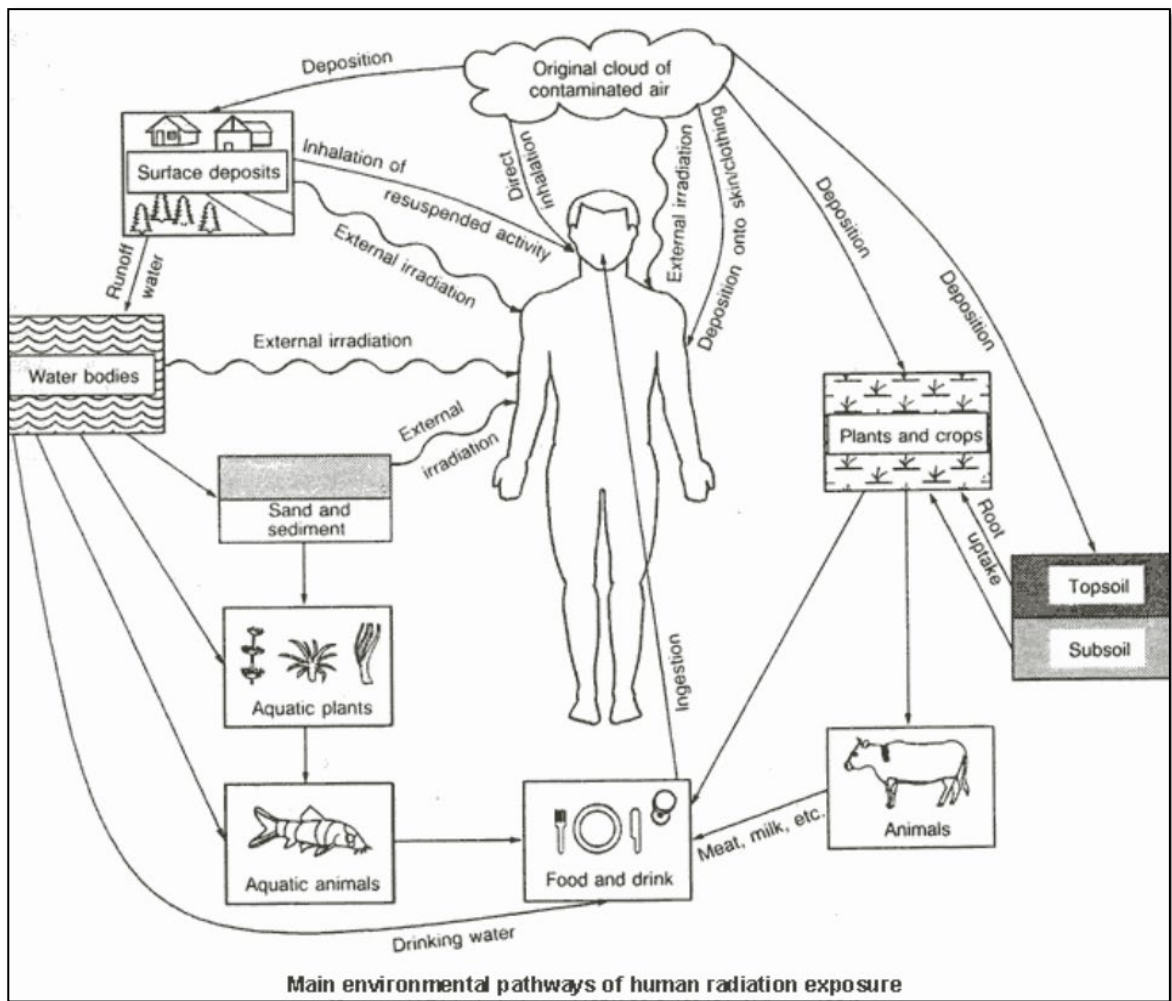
Deposition

Original cloud of contaminated air

Surface deposits

Inhalation of resuspended activity

Direct inhalation

External irradiation

Deposition onto skin/clothing

Deposition

Deposition

External irradiation

Runoff water

Water bodies

External irradiation

External irradiation

Plants and crops

Sand and sediment

Root uptake

Topsoil

Subsoil

Aquatic plants

Ingestion

Animals

Meat, milk, etc.

Aquatic animals

Food and drink

Drinking water

Main environmental pathways of human radiation exposure